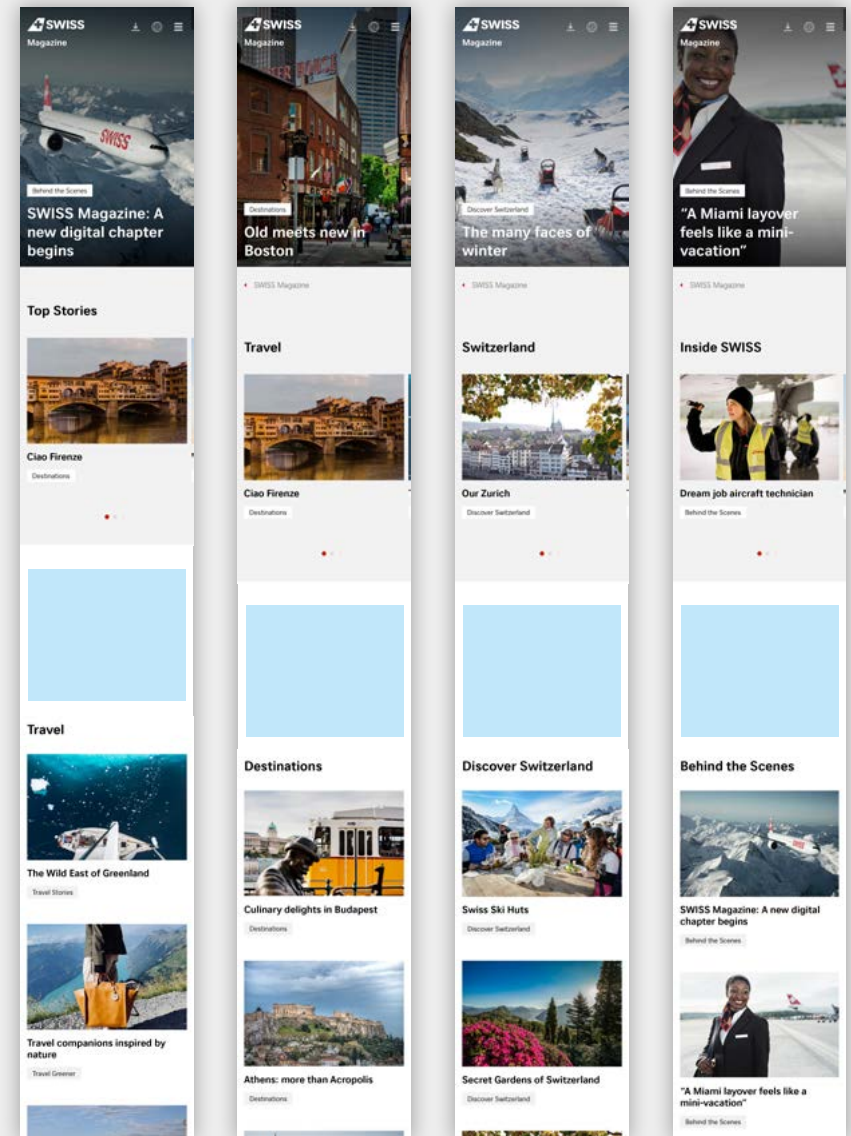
SWISS
Magazine

Behind the Scenes

SWISS Magazine: A new digital chapter begins

Top Stories

Ciao Firenze
Destinations

Travel

The Wild East of Greenland
Travel Stories

Travel companions inspired by nature
Travel Greener

SWISS
Magazine

Destinations

Old meets new in Boston

SWISS Magazine

Travel

Ciao Firenze
Destinations

Destinations

Culinary delights in Budapest
Destinations

Athens: more than Acropolis
Destinations

SWISS
Magazine

Discover Switzerland

The many faces of winter

SWISS Magazine

Switzerland

Our Zurich
Discover Switzerland

Discover Switzerland

Swiss Ski Huts
Discover Switzerland

Secret Gardens of Switzerland
Discover Switzerland

SWISS
Magazine

Behind the Scenes

"A Miami layover feels like a mini-vacation"

SWISS Magazine

Inside SWISS

Dream job aircraft technician
Behind the Scenes

Behind the Scenes

SWISS Magazine: A new digital chapter begins
Behind the Scenes

"A Miami layover feels like a mini-vacation"
Behind the Scenes